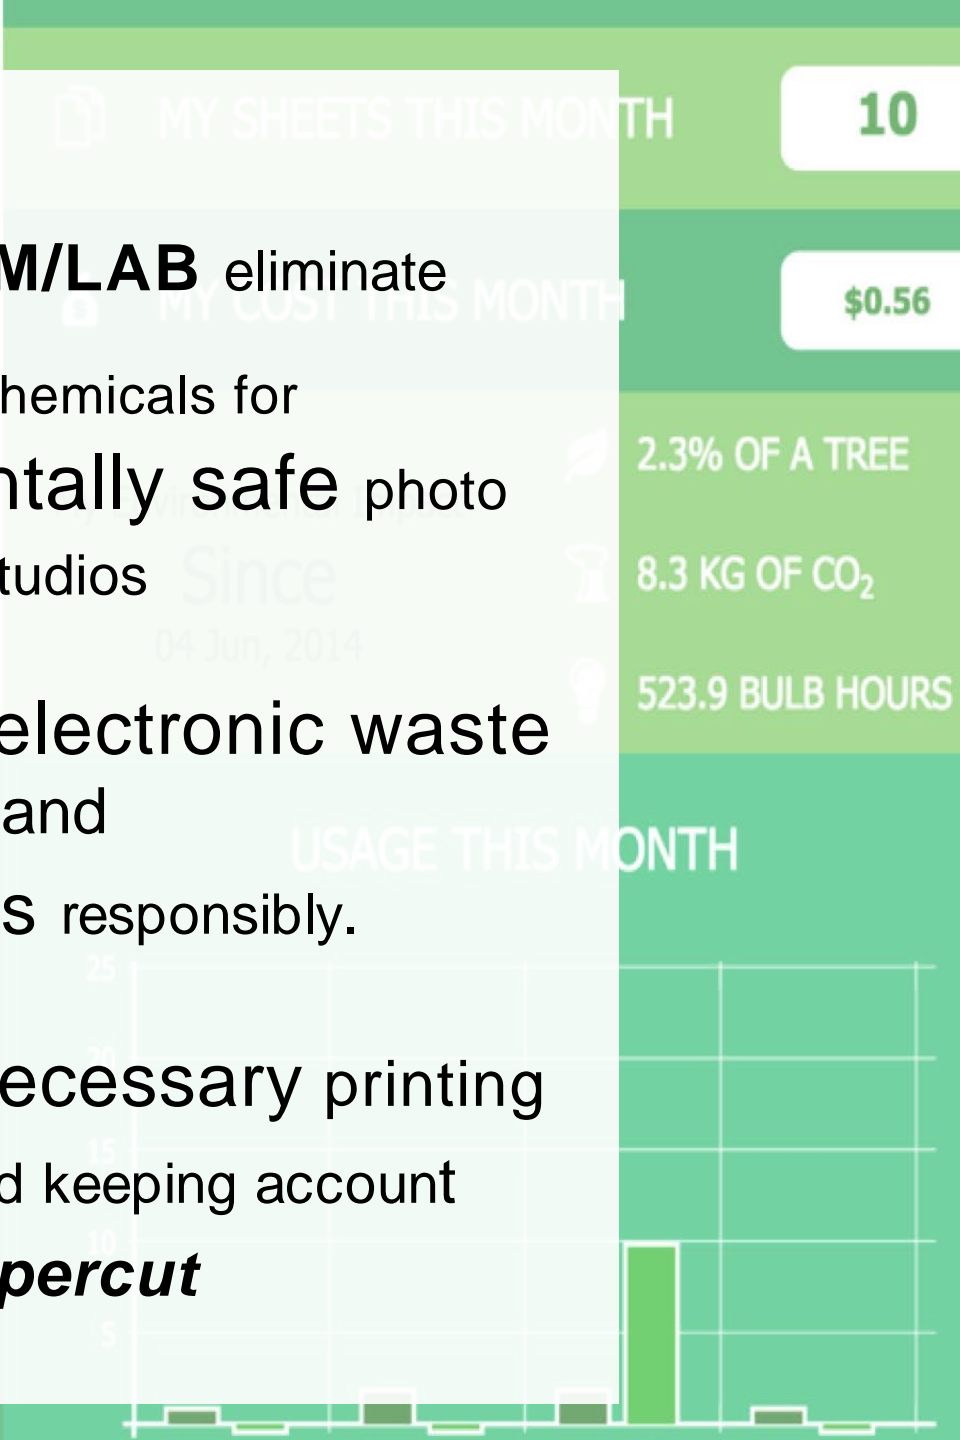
MY SHEETS THIS MONTH 10

M/LAB eliminate

MY COST THIS MONTH $0.56

hemicals for

ntally safe photo

tudios

2.3% OF A TREE

8.3 KG OF $CO_2$

523.9 BULB HOURS

Since

04 Jun, 2014

electronic waste

and

s responsibly.

USAGE THIS MONTH

25

20

ecessary printing

15

d keeping account

10

percut

5